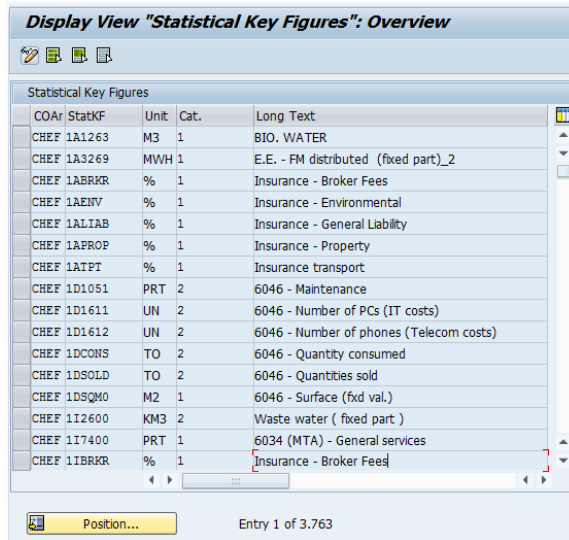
Display View "Statistical Key Figures": Overview

Statistical Key Figures

| COAr | StatKF | Unit | Cat. | Long Text |
|---|---|---|---|---|
| CHEF | 1A1263 | M3 | 1 | BIO. WATER |
| CHEF | 1A3269 | MWH | 1 | E.E. - FM distributed (fixed part)_2 |
| CHEF | 1ABRKR | % | 1 | Insurance - Broker Fees |
| CHEF | 1AENV | % | 1 | Insurance - Environmental |
| CHEF | 1ALIAB | % | 1 | Insurance - General Liability |
| CHEF | 1APROP | % | 1 | Insurance - Property |
| CHEF | 1ATPT | % | 1 | Insurance transport |
| CHEF | 1D1051 | PRT | 2 | 6046 - Maintenance |
| CHEF | 1D1611 | UN | 2 | 6046 - Number of PCs (IT costs) |
| CHEF | 1D1612 | UN | 2 | 6046 - Number of phones (Telecom costs) |
| CHEF | 1DCONS | TO | 2 | 6046 - Quantity consumed |
| CHEF | 1DSOLD | TO | 2 | 6046 - Quantities sold |
| CHEF | 1DSQM0 | M2 | 1 | 6046 - Surface (fxd val.) |
| CHEF | 1I2600 | KM3 | 2 | Waste water ( fixed part ) |
| CHEF | 1I7400 | PRT | 1 | 6034 (MTA) - General services |
| CHEF | 1IBRKR | % | 1 | Insurance - Broker Fees |

Position...

Entry 1 of 3.763